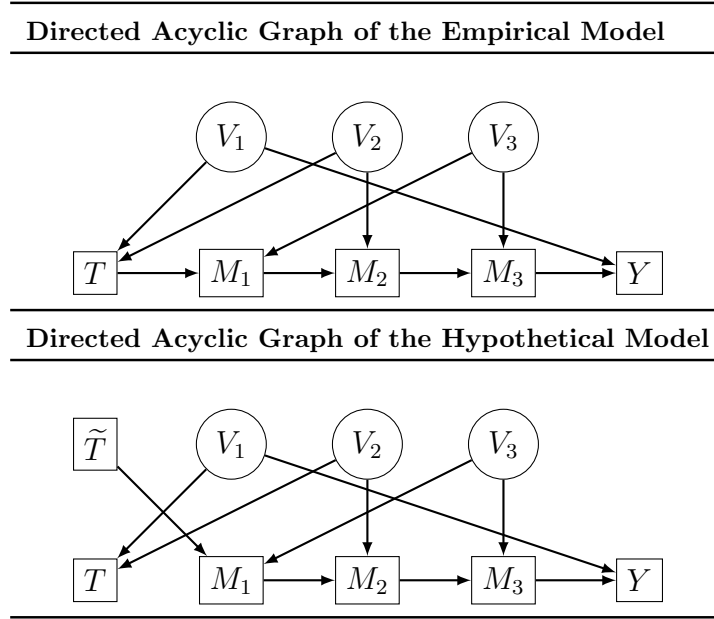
Directed Acyclic Graph of the Empirical Model

$V_1$ $V_2$ $V_3$

$T$ $M_1$ $M_2$ $M_3$ $Y$

Directed Acyclic Graph of the Hypothetical Model

$\widetilde{T}$ $V_1$ $V_2$ $V_3$

$T$ $M_1$ $M_2$ $M_3$ $Y$